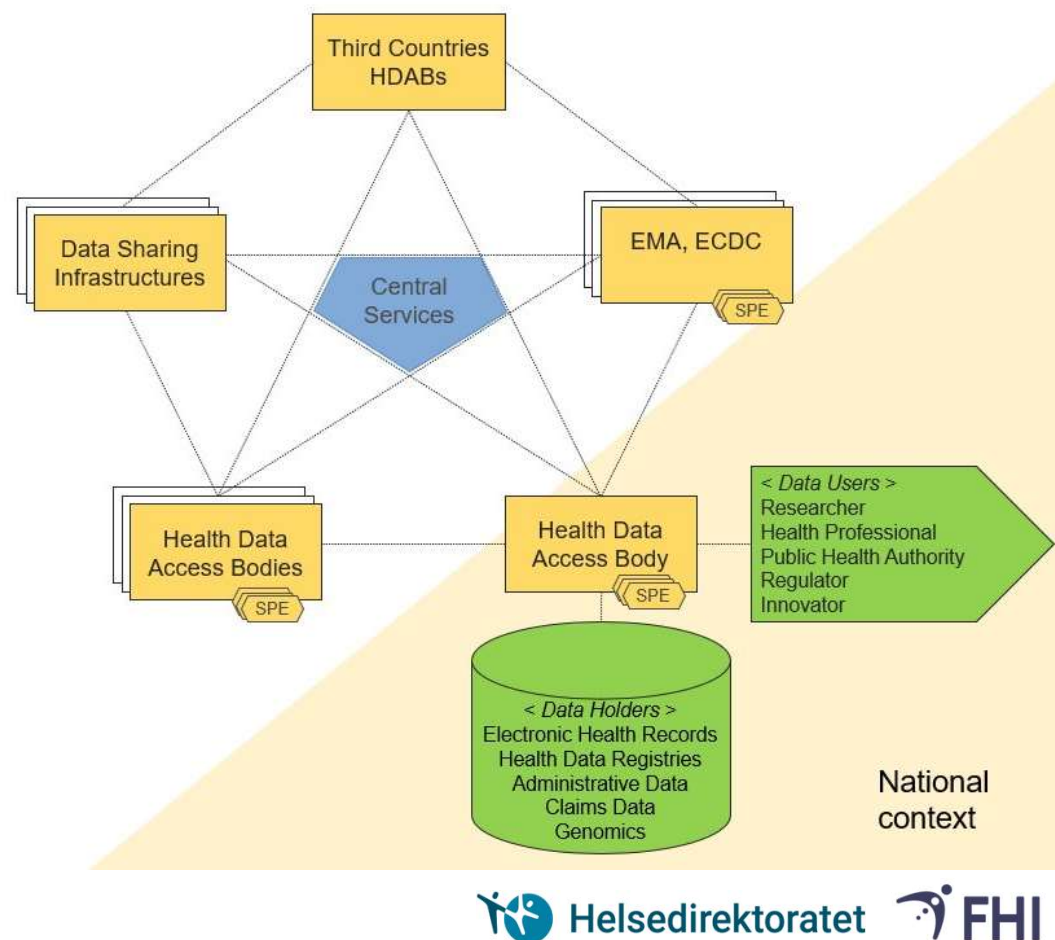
Third Countries HDABs

Data Sharing Infrastructures

EMA, ECDC

SPE

Central Services

Health Data Access Bodies

SPE

Health Data Access Body

SPE

< Data Users >
Researcher
Health Professional
Public Health Authority
Regulator
Innovator

< Data Holders >
Electronic Health Records
Health Data Registries
Administrative Data
Claims Data
Genomics

National context

Helsedirektoratet

FHI